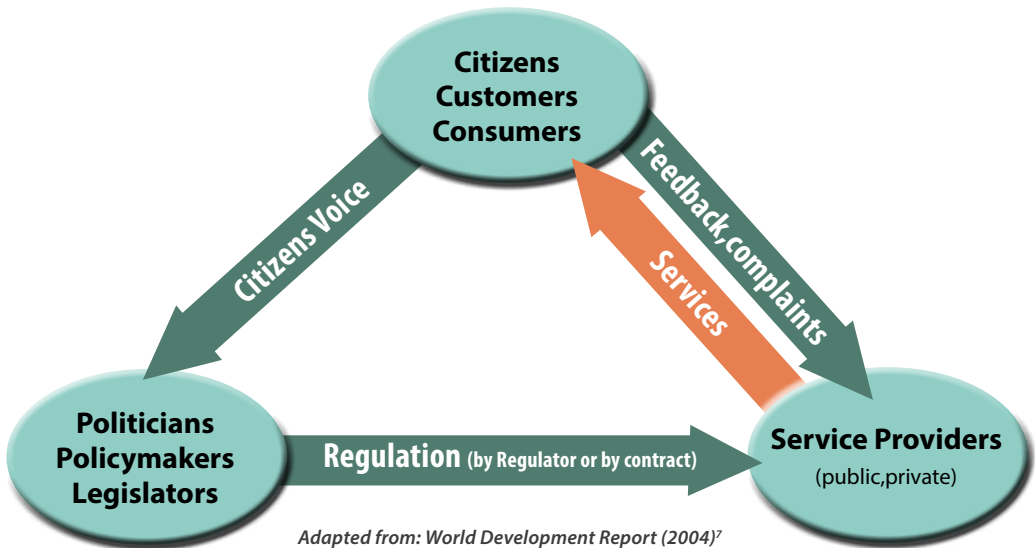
Citizens
Customers
Consumers

Citizens Voice

Feedback,complaints

Services

Politicians
Policymakers
Legislators

Regulation (by Regulator or by contract)

Service Providers
(public,private)

Adapted from: World Development Report (2004)$^7$